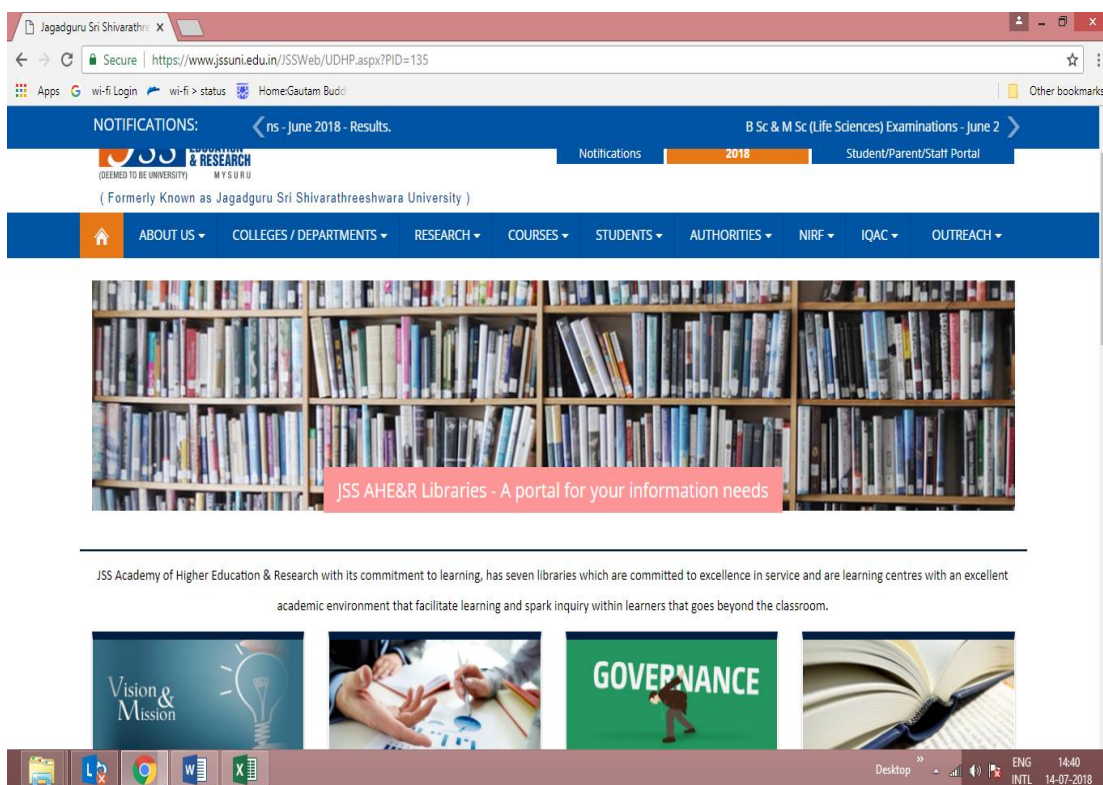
Jagadguru Sri Shivarathre ×

Secure | https://www.jssuni.edu.in/JSSWeb/UDHP.aspx?PID=135

Apps  wi-fi Login  wi-fi > status  Home:Gautam Budd

Other bookmarks

NOTIFICATIONS: ns - June 2018 - Results. B Sc & M Sc (Life Sciences) Examinations - June 2

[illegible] & RESEARCH (DEEMED TO BE UNIVERSITY) MYSURU

Notifications 2018 Student/Parent/Staff Portal

( Formerly Known as Jagadguru Sri Shivarathreeshwara University )

ABOUT US ▾ COLLEGES / DEPARTMENTS ▾ RESEARCH ▾ COURSES ▾ STUDENTS ▾ AUTHORITIES ▾ NIRF ▾ IQAC ▾ OUTREACH ▾

JSS AHE&R Libraries - A portal for your information needs

JSS Academy of Higher Education & Research with its commitment to learning, has seven libraries which are committed to excellence in service and are learning centres with an excellent academic environment that facilitate learning and spark inquiry within learners that goes beyond the classroom.

Vision & Mission

GOVERNANCE

Desktop ENG INTL 14:40 14-07-2018